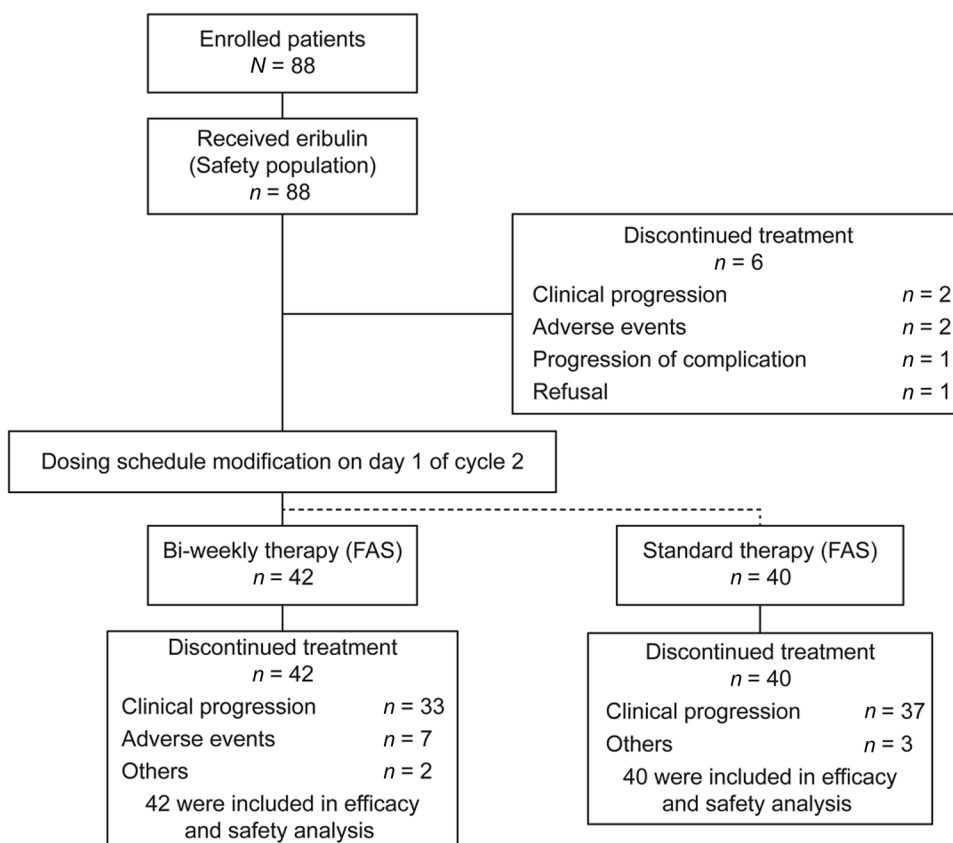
Enrolled patients
$N = 88$

Received eribulin
(Safety population)
$n = 88$

Discontinued treatment
$n = 6$
Clinical progression $n = 2$
Adverse events $n = 2$
Progression of complication $n = 1$
Refusal $n = 1$

Dosing schedule modification on day 1 of cycle 2

Bi-weekly therapy (FAS)
$n = 42$

Discontinued treatment
$n = 42$
Clinical progression $n = 33$
Adverse events $n = 7$
Others $n = 2$
42 were included in efficacy and safety analysis

Standard therapy (FAS)
$n = 40$

Discontinued treatment
$n = 40$
Clinical progression $n = 37$
Others $n = 3$
40 were included in efficacy and safety analysis